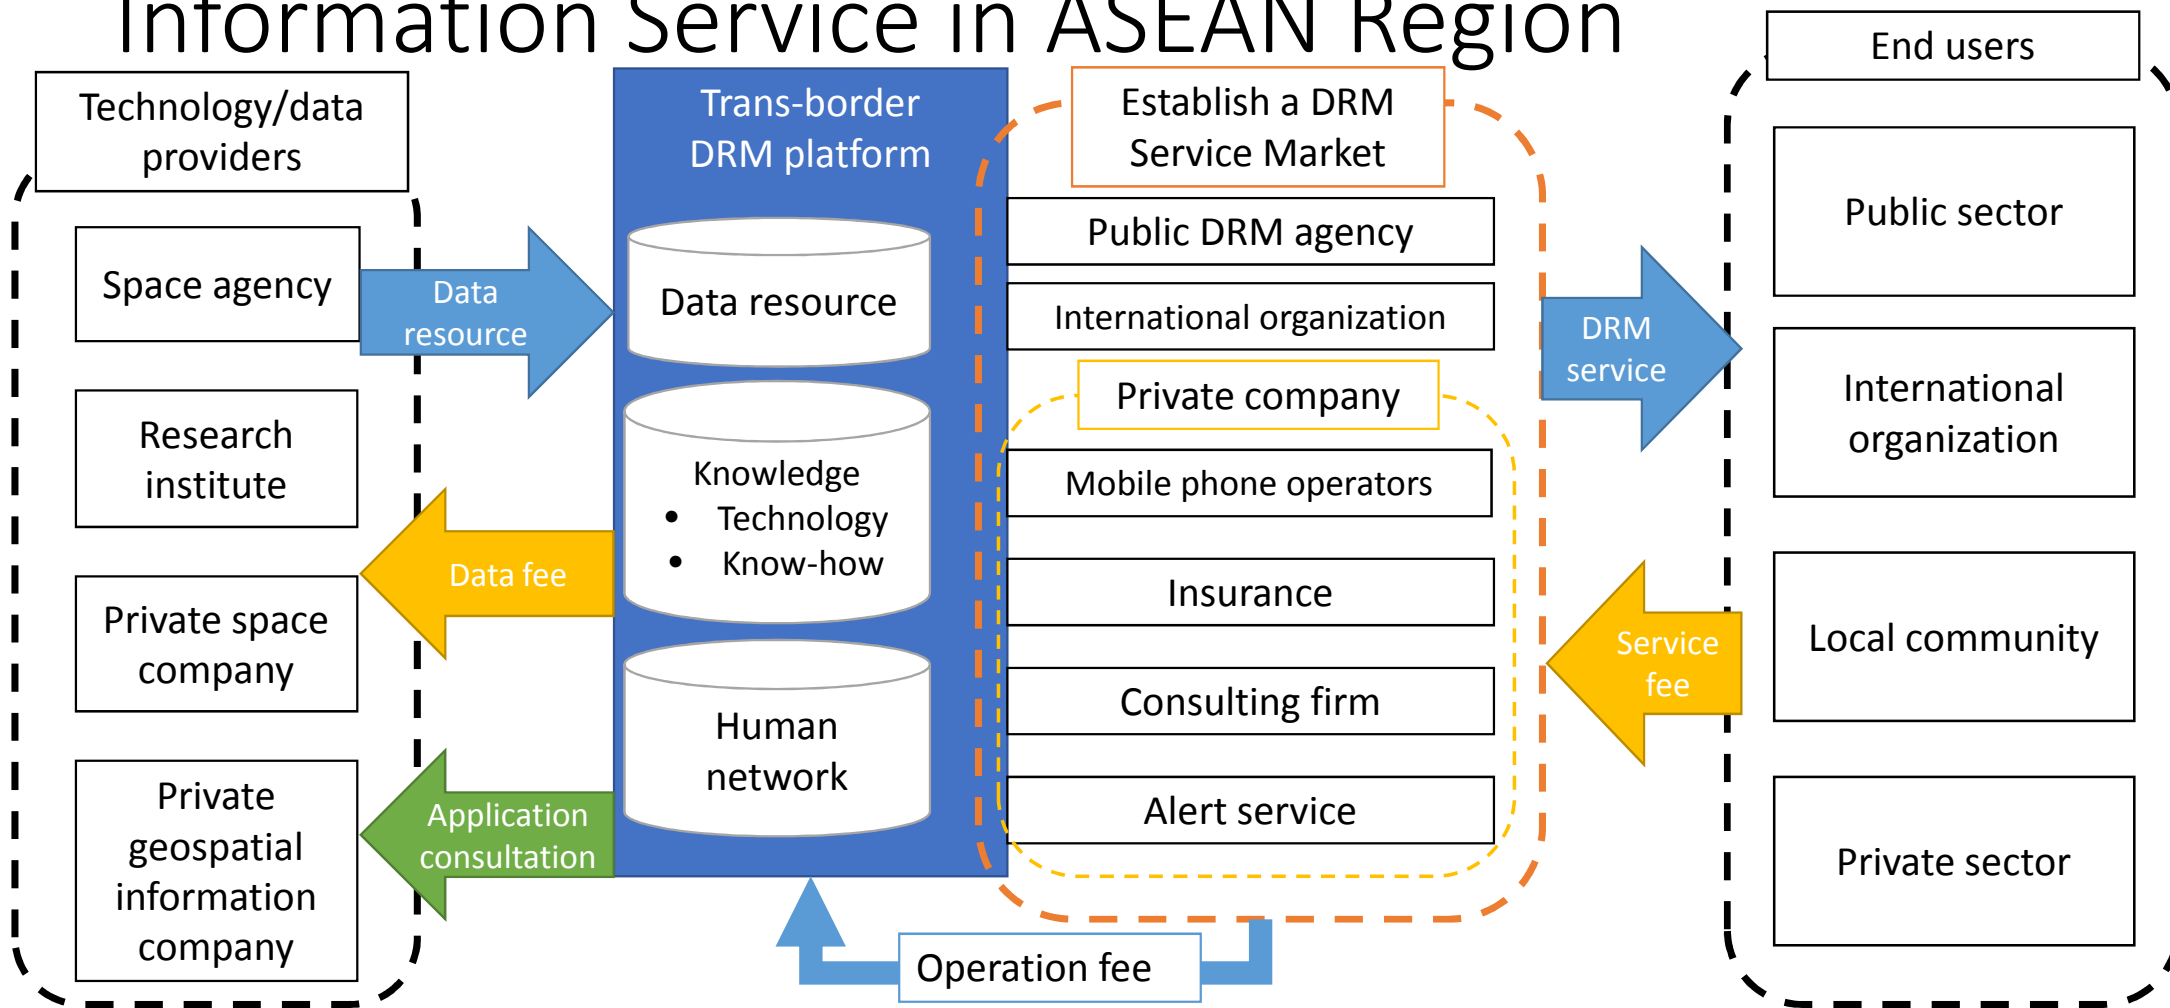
Information Service in ASEAN Region

Technology/data providers

Space agency

Research institute

Private space company

Private geospatial information company

Data resource

Data fee

Application consultation

Trans-border DRM platform

Data resource

Knowledge
• Technology
• Know-how

Human network

Establish a DRM Service Market

Public DRM agency

International organization

Private company

Mobile phone operators

Insurance

Consulting firm

Alert service

Operation fee

DRM service

Service fee

End users

Public sector

International organization

Local community

Private sector